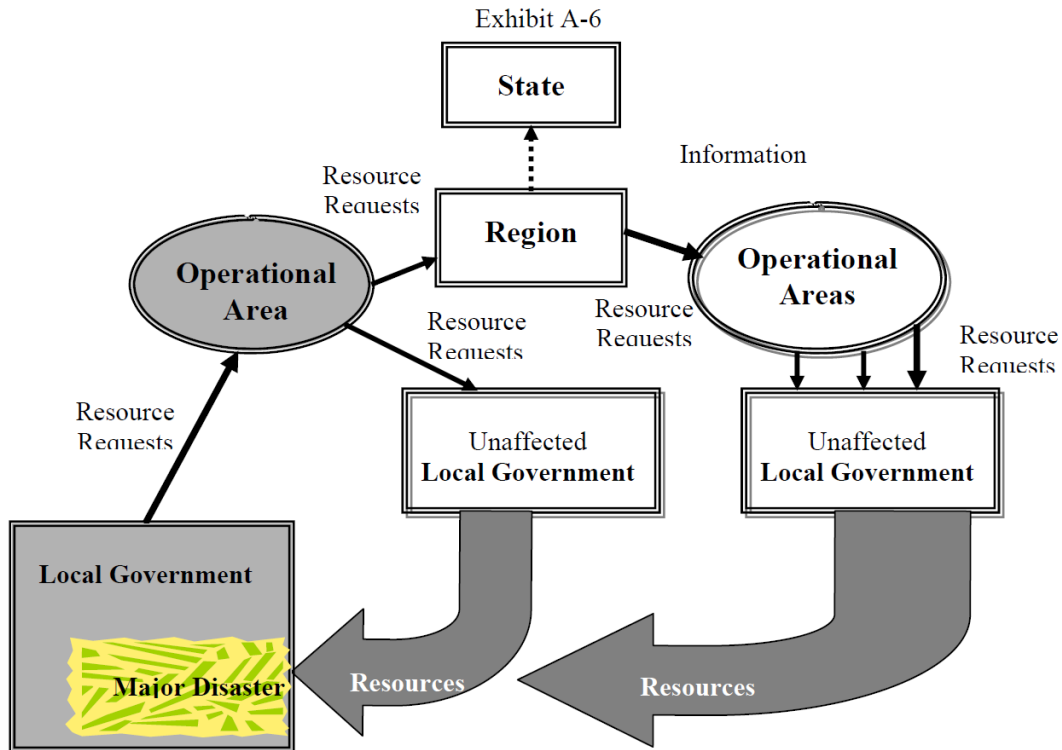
Exhibit A-6

State

Information

Resource Requests

Region

Operational Area

Operational Areas

Resource Requests

Resource Requests

Resource Requests

Resource Requests

Unaffected Local Government

Unaffected Local Government

Local Government

Major Disaster

Resources

Resources